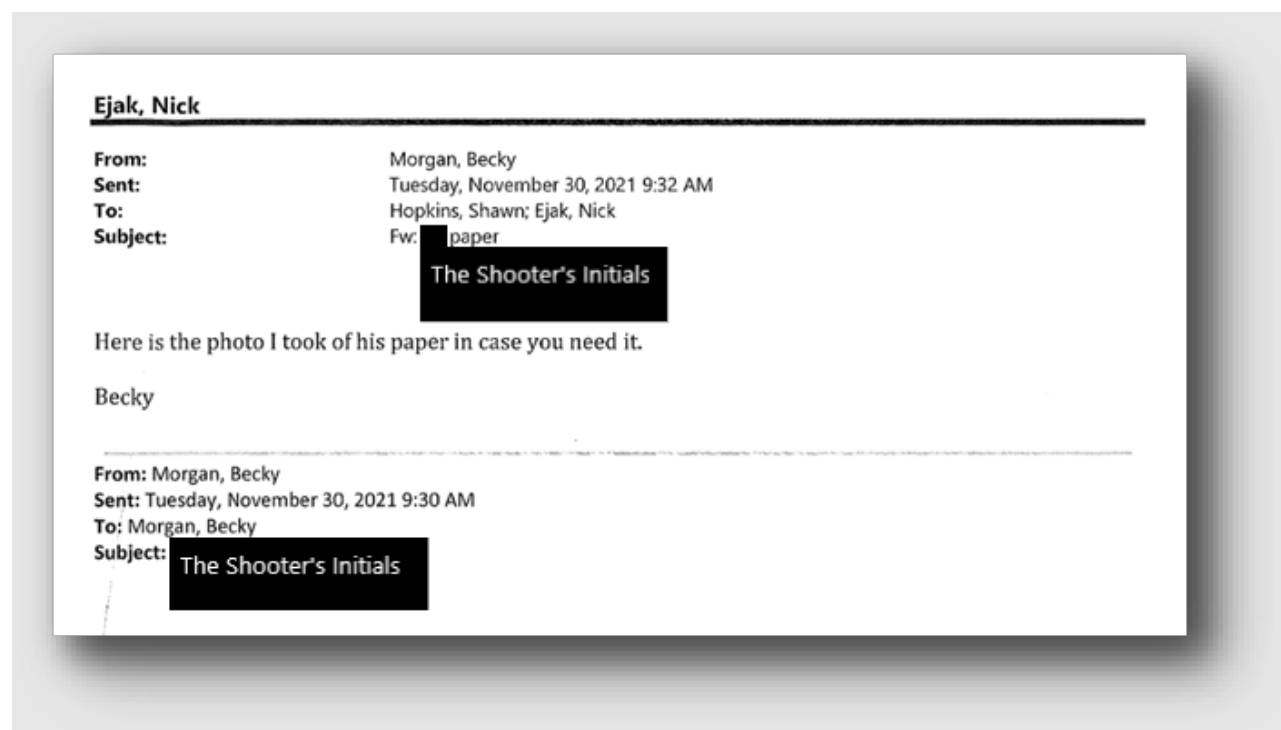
Ejak, Nick

From: Morgan, Becky
Sent: Tuesday, November 30, 2021 9:32 AM
To: Hopkins, Shawn; Ejak, Nick
Subject: Fw: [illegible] paper

The Shooter's Initials

Here is the photo I took of his paper in case you need it.

Becky

From: Morgan, Becky
Sent: Tuesday, November 30, 2021 9:30 AM
To: Morgan, Becky
Subject: The Shooter's Initials